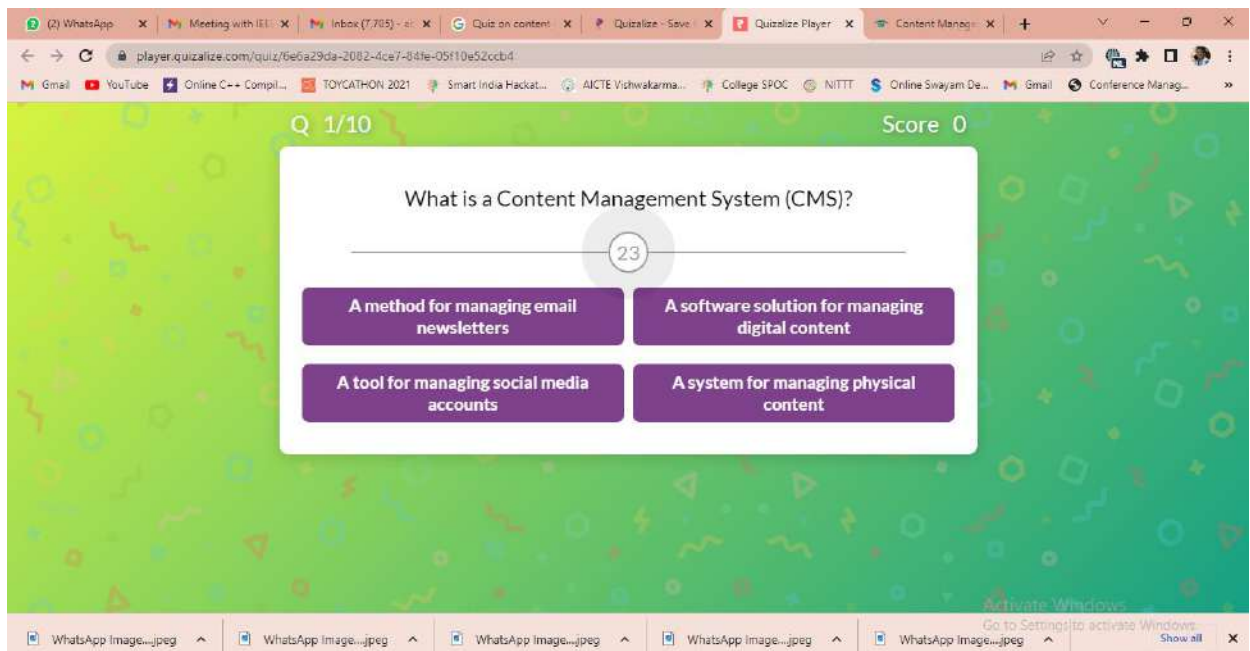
(2) WhatsApp | Meeting with IEEE | Inbox (7,705) - a | Quiz on content | Quizalize - Save | Quizalize Player | Content Manage

player.quizalize.com/quiz/6e6a29da-2082-4ce7-84fe-05f10e52ccb4

Gmail | YouTube | Online C++ Compil... | TOYCATHON 2021 | Smart India Hackat... | AICTE Vishwakarma... | College SPOC | NITTT | Online Swayam De... | Gmail | Conference Manag...

Q 1/10

Score 0

What is a Content Management System (CMS)?

23

A method for managing email newsletters

A software solution for managing digital content

A tool for managing social media accounts

A system for managing physical content

Activate Windows
Go to Settings to activate Windows.

WhatsApp Image....jpeg
WhatsApp Image....jpeg
WhatsApp Image....jpeg
WhatsApp Image....jpeg
WhatsApp Image....jpeg
Show all